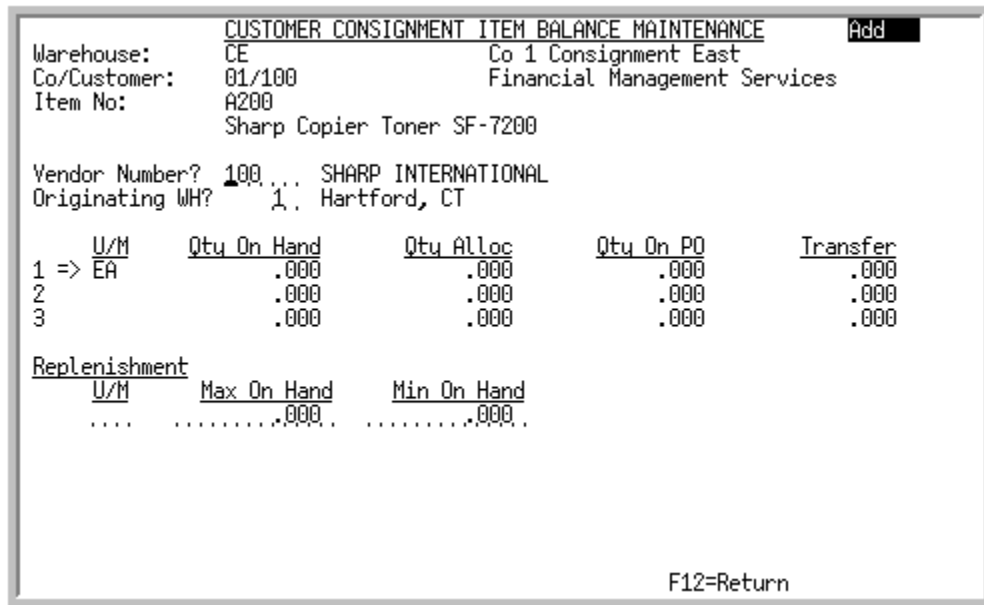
CUSTOMER CONSIGNMENT ITEM BALANCE MAINTENANCE Add

Warehouse: CE Co 1 Consignment East
Co/Customer: 01/100 Financial Management Services
Item No: A200
Sharp Copier Toner SF-7200

Vendor Number? 100 SHARP INTERNATIONAL
Originating WH? 1 Hartford, CT

| | U/M | Qty On Hand | Qty Alloc | Qty On PO | Transfer |
|---|---|---|---|---|---|
| 1 => | EA | .000 | .000 | .000 | .000 |
| 2 | | .000 | .000 | .000 | .000 |
| 3 | | .000 | .000 | .000 | .000 |

Replenishment

| U/M | Max On Hand | Min On Hand |
|---|---|---|
| .... | .........000. | .........000. |

F12=Return